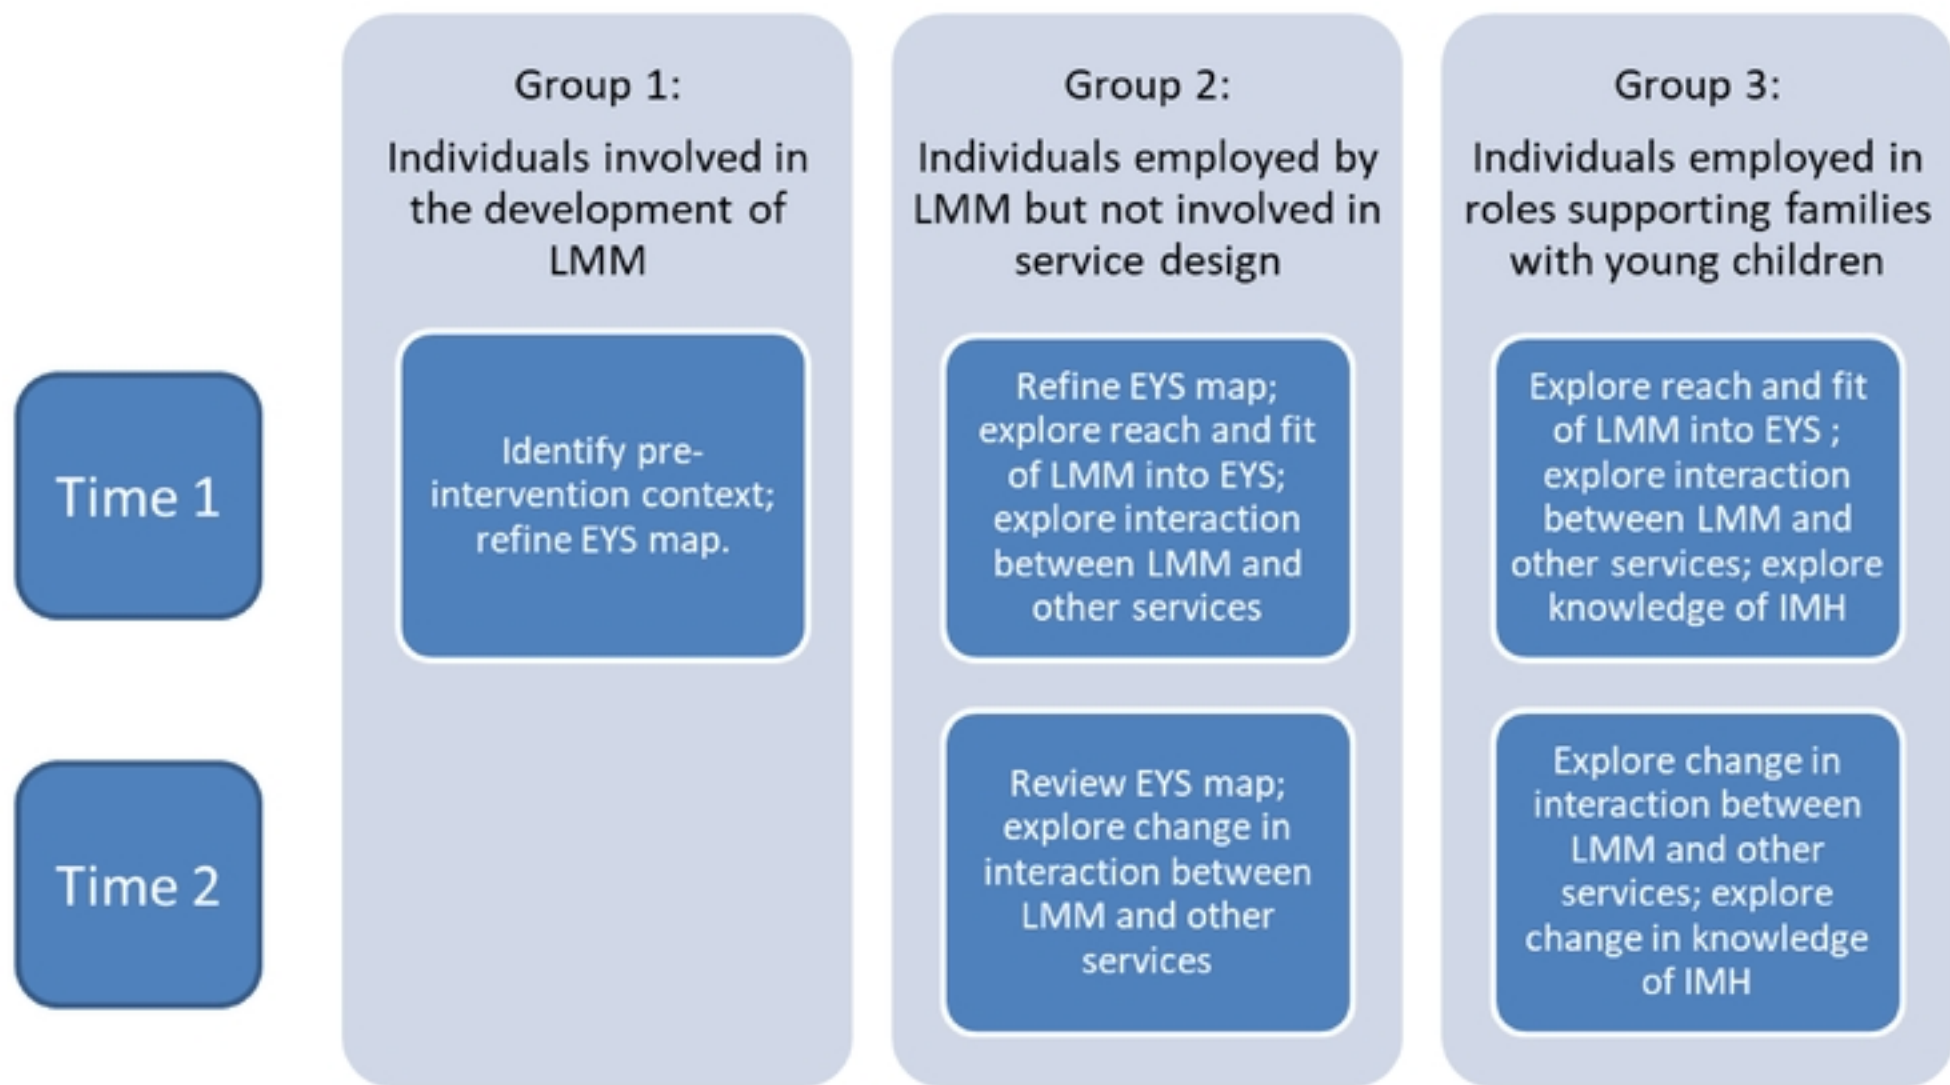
Group 1:
Individuals involved in the development of LMM

Group 2:
Individuals employed by LMM but not involved in service design

Group 3:
Individuals employed in roles supporting families with young children

Time 1

Identify pre-intervention context; refine EYS map.

Refine EYS map; explore reach and fit of LMM into EYS; explore interaction between LMM and other services

Explore reach and fit of LMM into EYS ; explore interaction between LMM and other services; explore knowledge of IMH

Time 2

Review EYS map; explore change in interaction between LMM and other services

Explore change in interaction between LMM and other services; explore change in knowledge of IMH